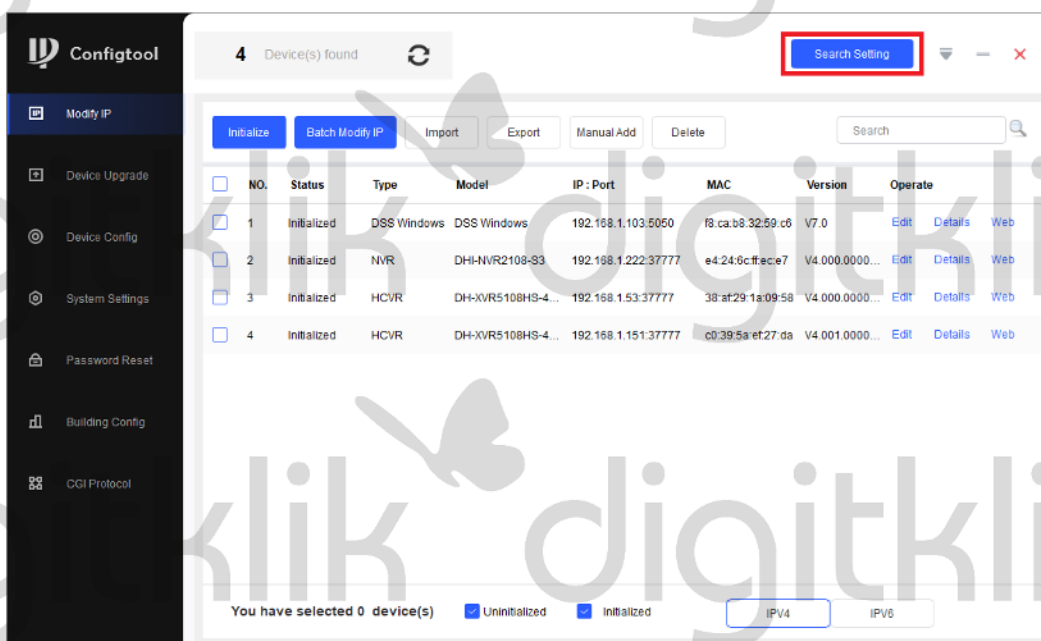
Configtool

4 Device(s) found

Search Setting

Modify IP

Device Upgrade

Device Config

System Settings

Password Reset

Building Config

CGI Protocol

Initialize | Batch Modify IP | Import | Export | Manual Add | Delete

Search

| | NO. | Status | Type | Model | IP : Port | MAC | Version | Operate |
|---|---|---|---|---|---|---|---|---|
| | 1 | Initialized | DSS Windows | DSS Windows | 192.168.1.103:5050 | f8:ca:b8:32:59:c6 | V7.0 | Edit Details Web |
| | 2 | Initialized | NVR | DHI-NVR2108-S3 | 192.168.1.222:37777 | e4:24:6c:ff:ec:e7 | V4.000.0000... | Edit Details Web |
| | 3 | Initialized | HCVR | DH-XVR5108HS-4... | 192.168.1.53:37777 | 38:af:29:1a:09:58 | V4.000.0000... | Edit Details Web |
| | 4 | Initialized | HCVR | DH-XVR5108HS-4... | 192.168.1.151:37777 | c0:39:5a:ef:27:da | V4.001.0000... | Edit Details Web |

You have selected 0 device(s)

Uninitialized

Initialized

IPV4

IPV6

digitklik